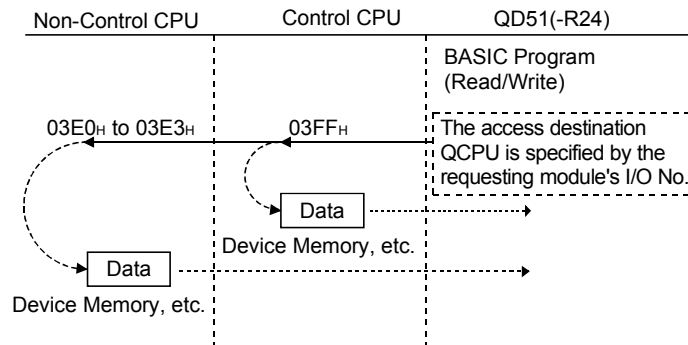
Non-Control CPU

Control CPU

QD51(-R24)

BASIC Program (Read/Write)

03E0H to 03E3H

03FFH

The access destination QCPU is specified by the requesting module's I/O No.

Data

Device Memory, etc.

Data

Device Memory, etc.